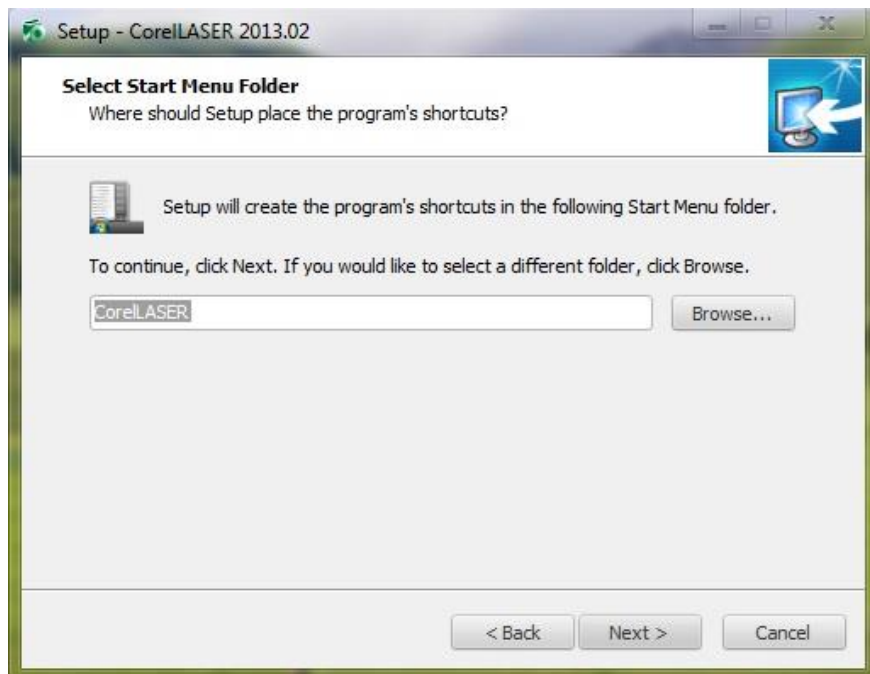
Setup - CorelLASER 2013.02

Select Start Menu Folder
Where should Setup place the program's shortcuts?

Setup will create the program's shortcuts in the following Start Menu folder.

To continue, click Next. If you would like to select a different folder, click Browse.

CorelLASER

Browse...

< Back

Next >

Cancel